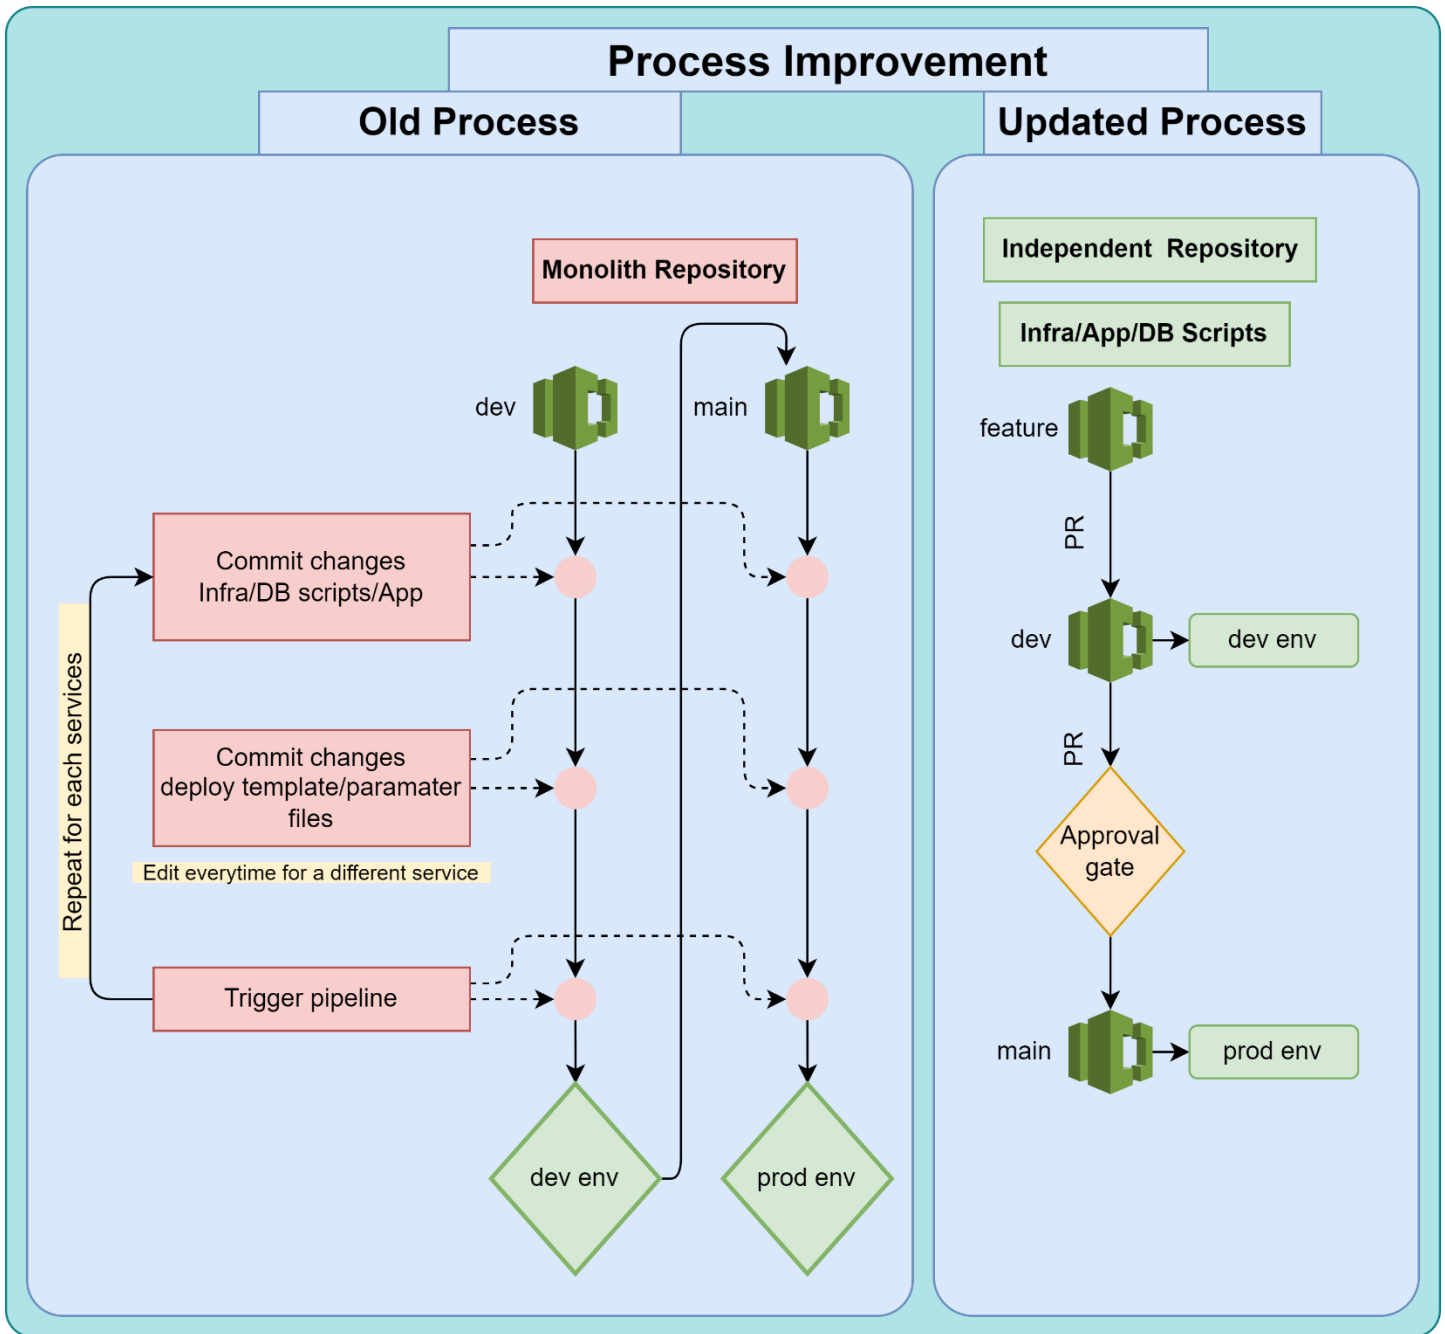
Process Improvement

Old Process

Monolith Repository

dev

main

Repeat for each services

Commit changes Infra/DB scripts/App

Commit changes deploy template/paramater files

Edit everytime for a different service

Trigger pipeline

dev env

prod env

Updated Process

Independent Repository

Infra/App/DB Scripts

feature

PR

dev

dev env

PR

Approval gate

main

prod env